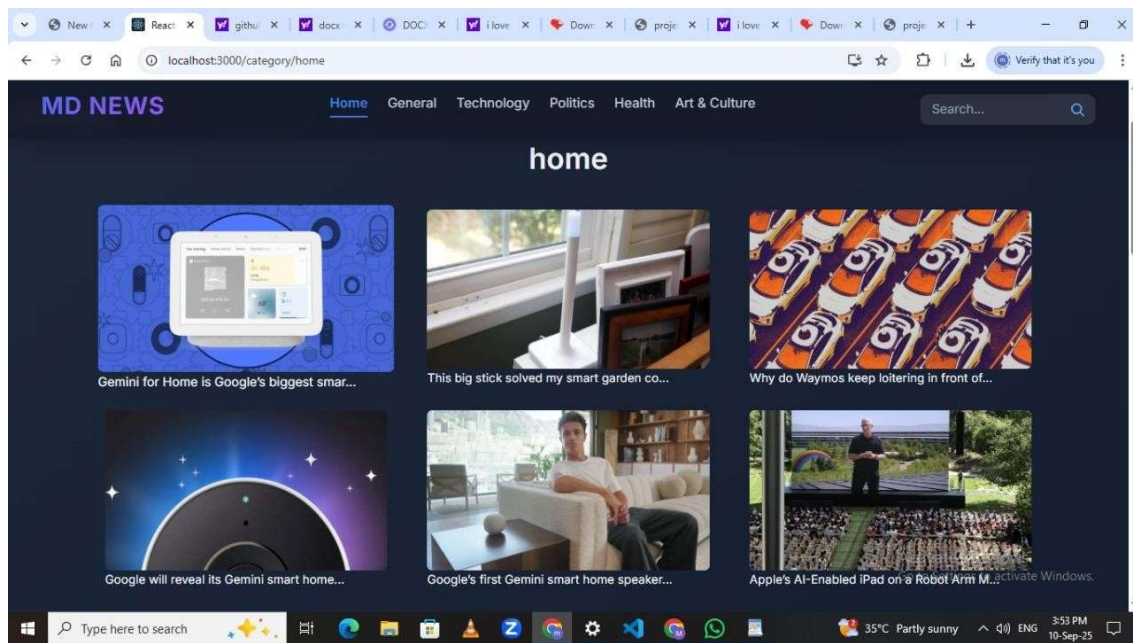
New | React | githul | docx | DOCX | i love | Down | proje | i love | Down | proje

localhost:3000/category/home

Verify that it's you

MD NEWS

Home General Technology Politics Health Art & Culture

Search...

home

Gemini for Home is Google's biggest smar...

This big stick solved my smart garden co...

Why do Waymos keep loitering in front of...

Google will reveal its Gemini smart home...

Google's first Gemini smart home speaker...

Apple's AI-Enabled iPad on a Robot Arm M...

Activate Windows.

Type here to search

35°C Partly sunny ENG 3:53 PM 10-Sep-25